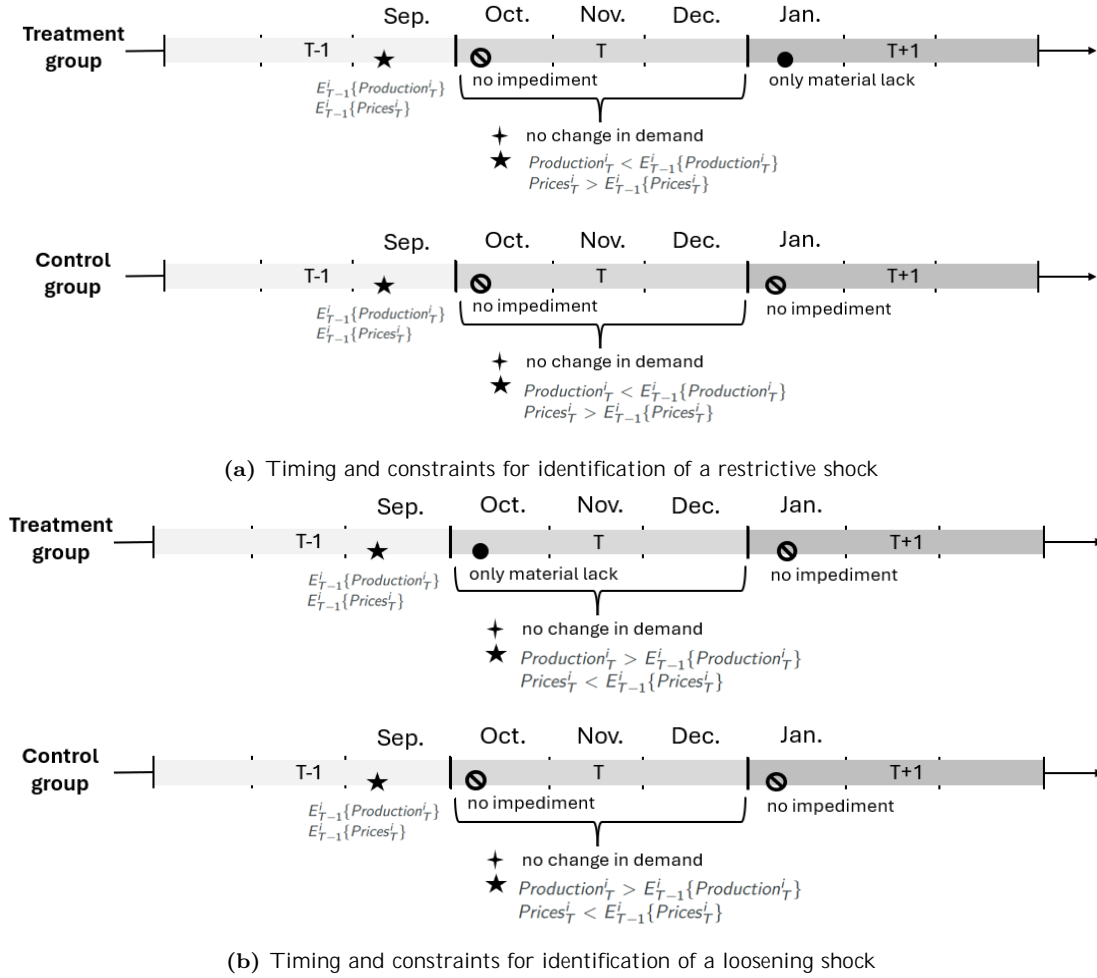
Treatment group

Sep. Oct. Nov. Dec. Jan.

T-1 T T+1

$E^i_{T-1}\{Production^i_T\}$
$E^i_{T-1}\{Prices^i_T\}$

no impediment

only material lack

no change in demand

$Production^i_T < E^i_{T-1}\{Production^i_T\}$
$Prices^i_T > E^i_{T-1}\{Prices^i_T\}$

Control group

Sep. Oct. Nov. Dec. Jan.

T-1 T T+1

$E^i_{T-1}\{Production^i_T\}$
$E^i_{T-1}\{Prices^i_T\}$

no impediment

no impediment

no change in demand

$Production^i_T < E^i_{T-1}\{Production^i_T\}$
$Prices^i_T > E^i_{T-1}\{Prices^i_T\}$

(a) Timing and constraints for identification of a restrictive shock

Treatment group

Sep. Oct. Nov. Dec. Jan.

T-1 T T+1

$E^i_{T-1}\{Production^i_T\}$
$E^i_{T-1}\{Prices^i_T\}$

only material lack

no impediment

no change in demand

$Production^i_T > E^i_{T-1}\{Production^i_T\}$
$Prices^i_T < E^i_{T-1}\{Prices^i_T\}$

Control group

Sep. Oct. Nov. Dec. Jan.

T-1 T T+1

$E^i_{T-1}\{Production^i_T\}$
$E^i_{T-1}\{Prices^i_T\}$

no impediment

no impediment

no change in demand

$Production^i_T > E^i_{T-1}\{Production^i_T\}$
$Prices^i_T < E^i_{T-1}\{Prices^i_T\}$

(b) Timing and constraints for identification of a loosening shock